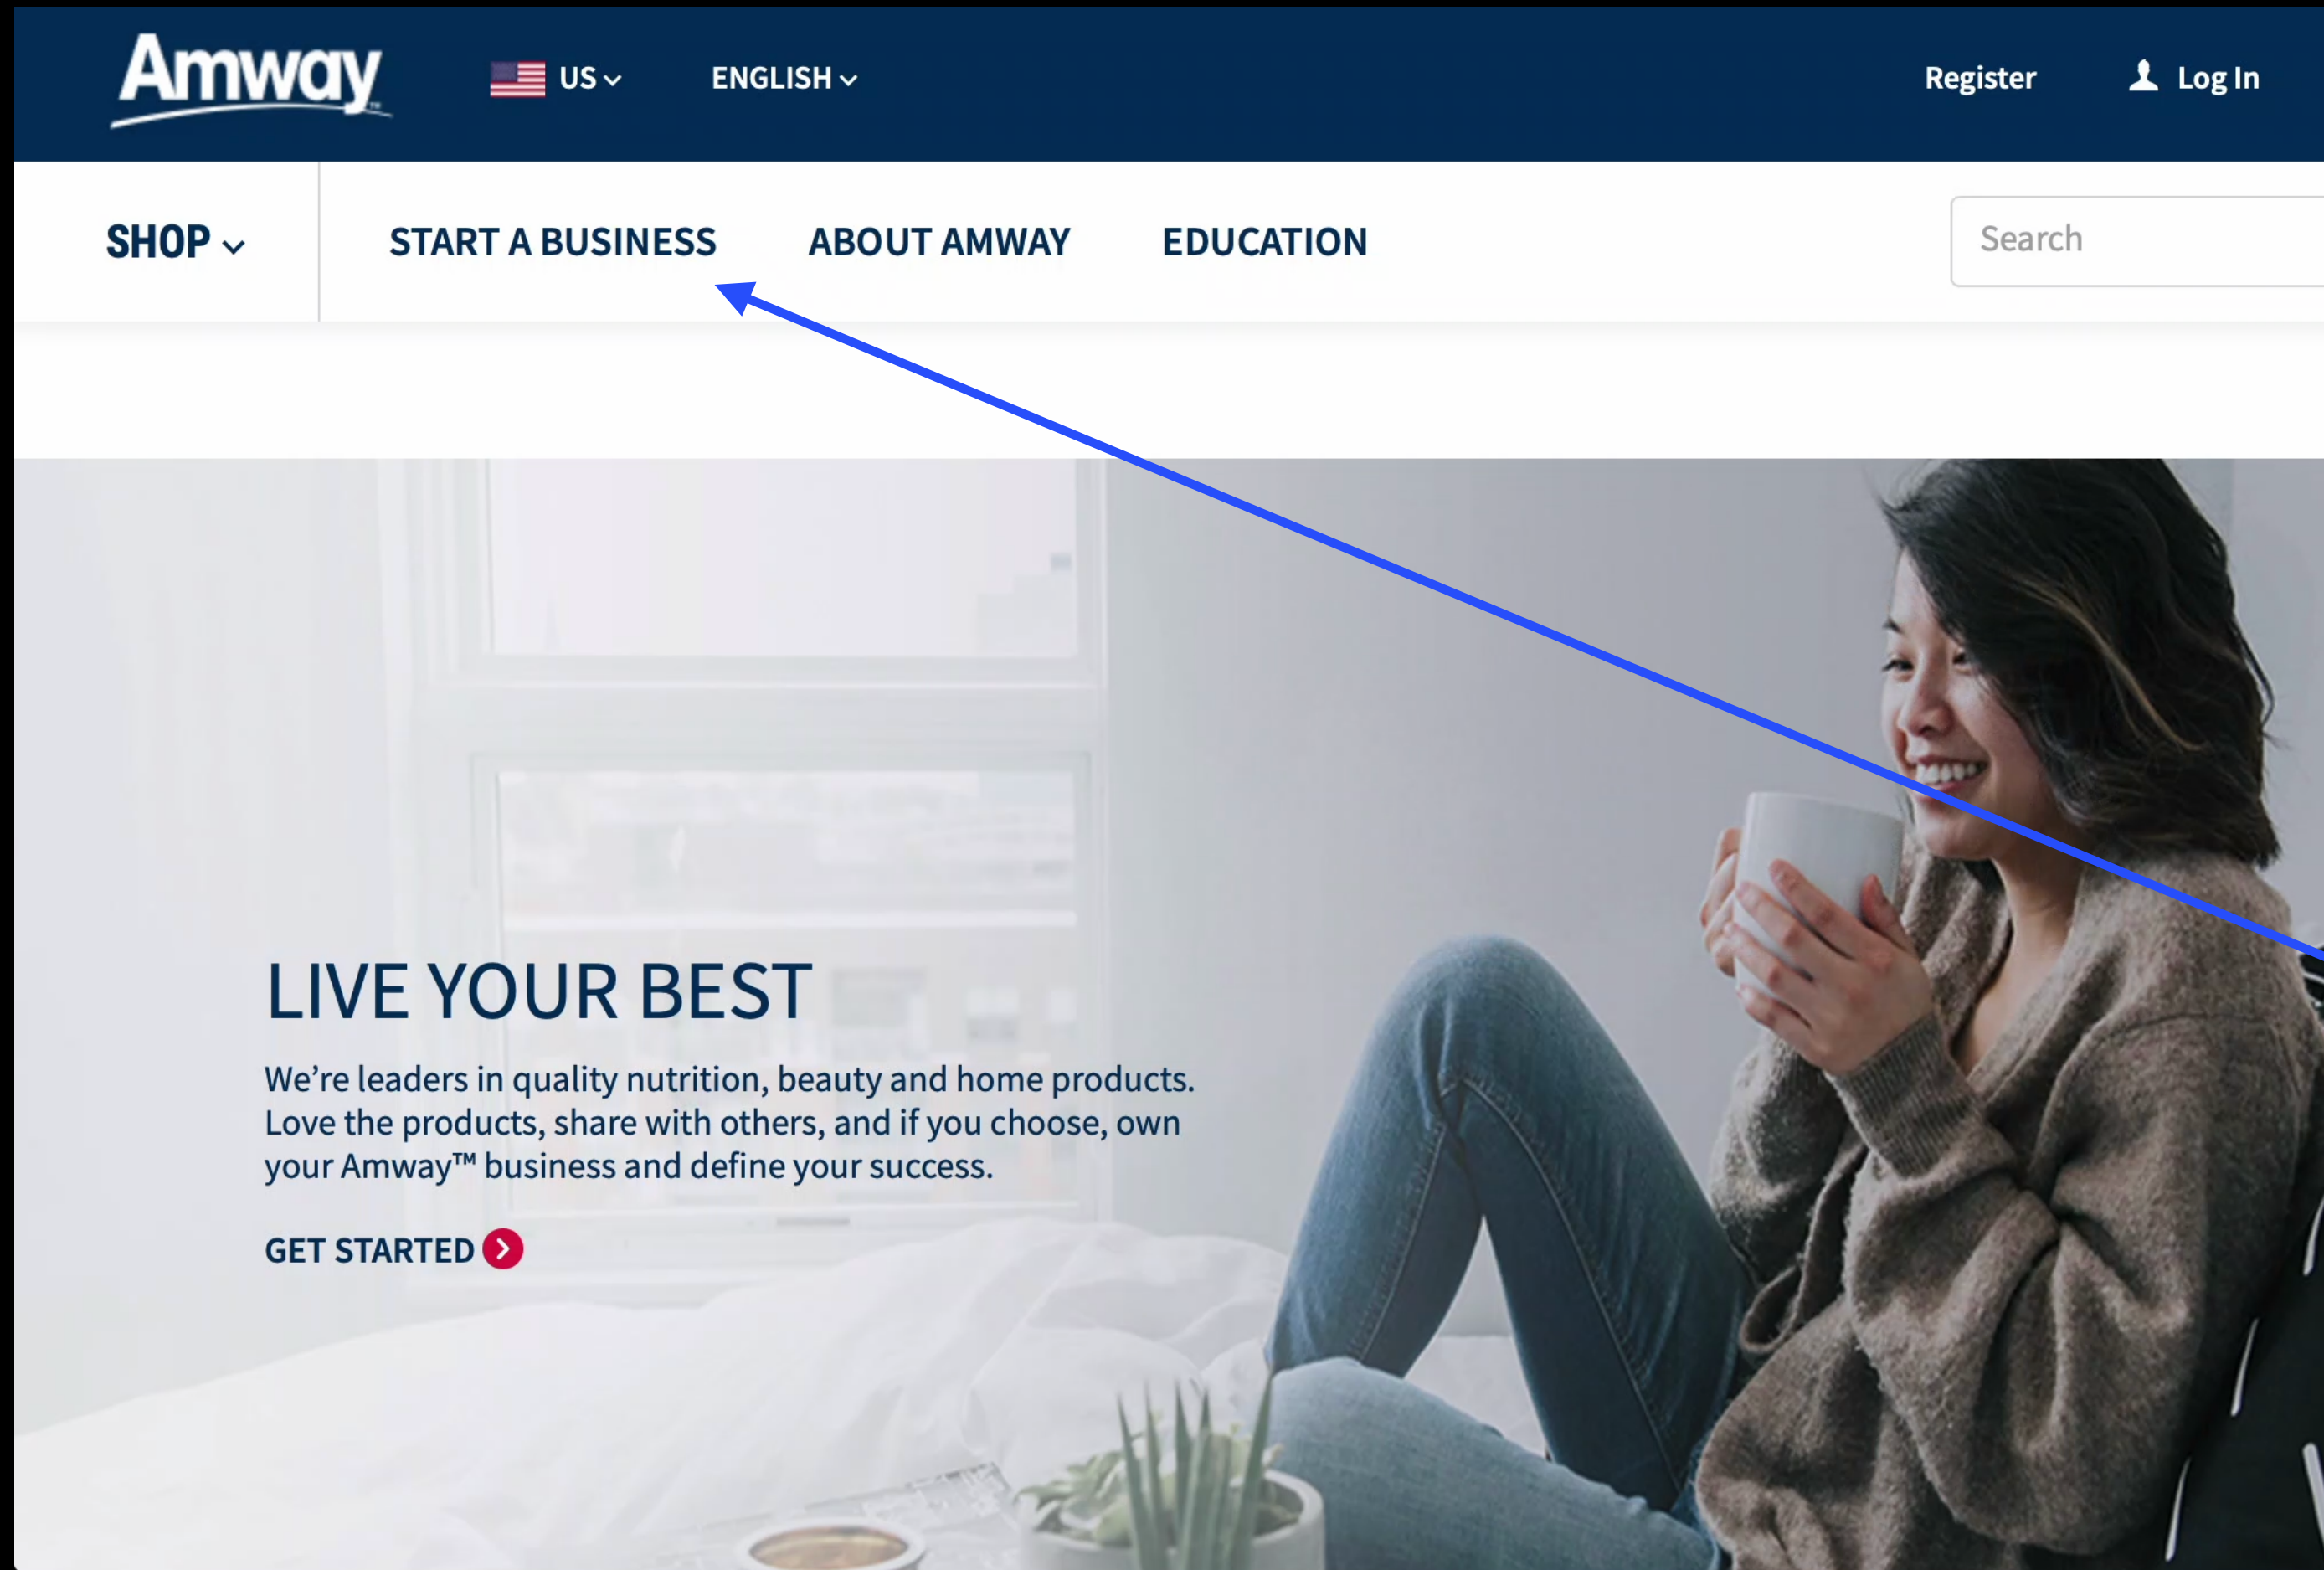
Amway

US

ENGLISH

Register

Log In

SHOP

START A BUSINESS

ABOUT AMWAY

EDUCATION

Search

LIVE YOUR BEST

We're leaders in quality nutrition, beauty and home products. Love the products, share with others, and if you choose, own your Amway™ business and define your success.

GET STARTED